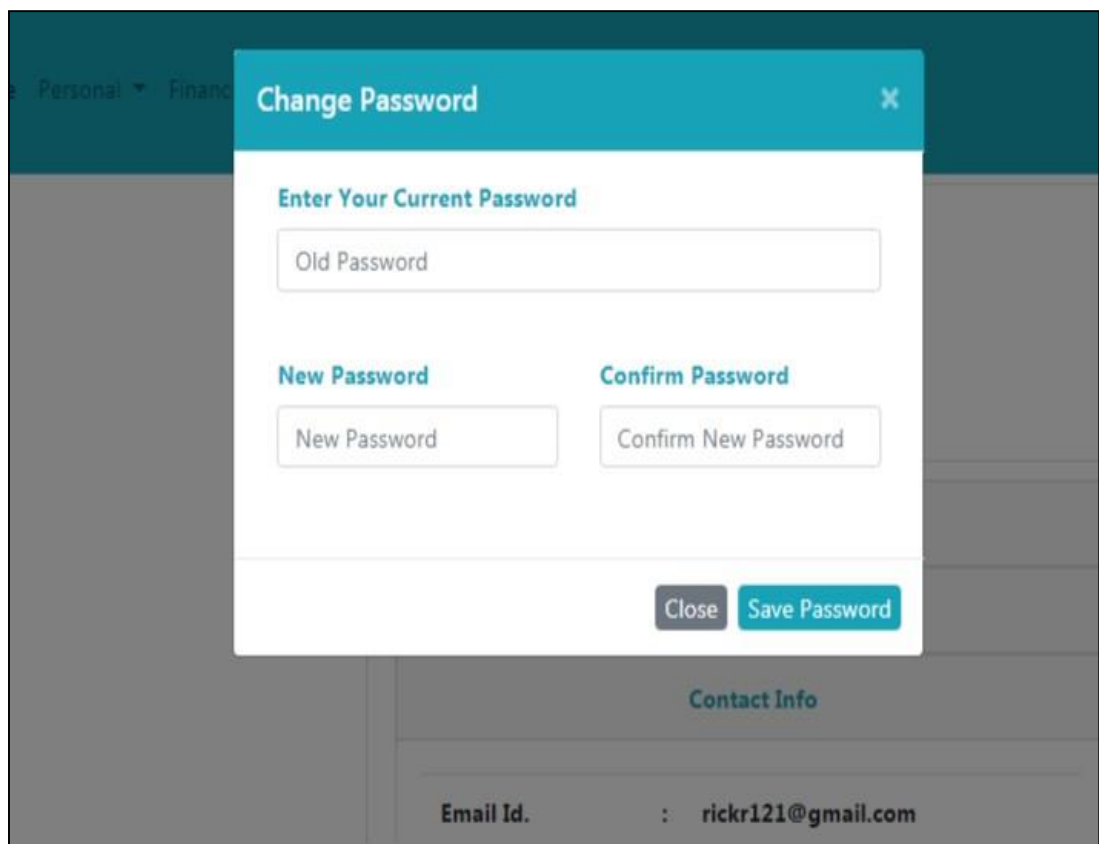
e Personal ▾ Financ

Change Password

×

Enter Your Current Password

Old Password

New Password

New Password

Confirm Password

Confirm New Password

Close

Save Password

Contact Info

Email Id. : rickr121@gmail.com